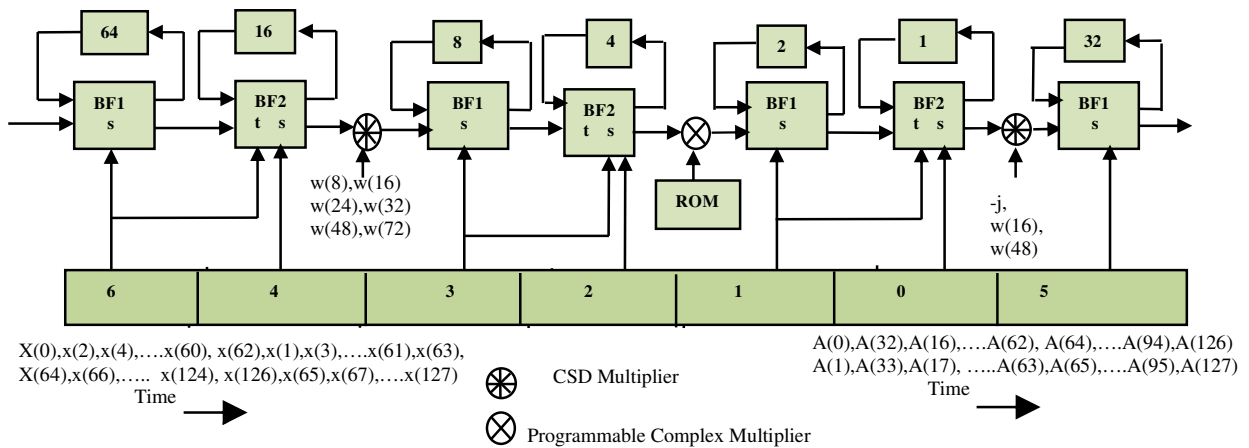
64

16

8

4

2

1

32

BF1 s

BF2 t s

BF1 s

BF2 t s

BF1 s

BF2 t s

BF1 s

w(8),w(16) w(24),w(32) w(48),w(72)

ROM

-j, w(16), w(48)

| 6 | 4 | 3 | 2 | 1 | 0 | 5 |
|---|---|---|---|---|---|---|

X(0),x(2),x(4),….x(60), x(62),x(1),x(3),….x(61),x(63), X(64),x(66),….. x(124), x(126),x(65),x(67),….x(127)
Time

A(0),A(32),A(16),….A(62), A(64),….A(94),A(126) A(1),A(33),A(17), …..A(63),A(65),….A(95),A(127)
Time

CSD Multiplier

Programmable Complex Multiplier